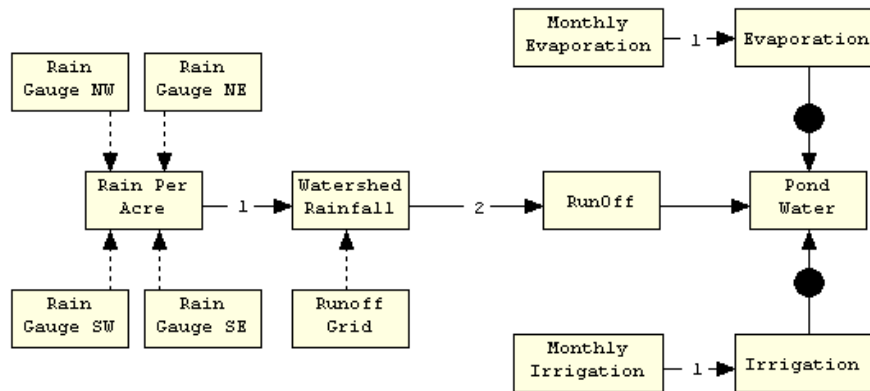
Monthly Evaporation

1

Evaporation

Rain Gauge NW

Rain Gauge NE

Rain Per Acre

1

Watershed Rainfall

2

RunOff

Pond Water

Rain Gauge SW

Rain Gauge SE

Runoff Grid

Monthly Irrigation

1

Irrigation